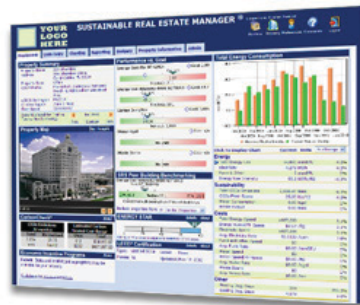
YOUR LOGO HERE

SUSTAINABLE REAL ESTATE MANAGER

Dashboard

Property Summary

Performance vs. Goal

Total Energy Consumption

Property Map

ENERGY STAR

LEED Certification

Energy

Sustainability

Costs

Other